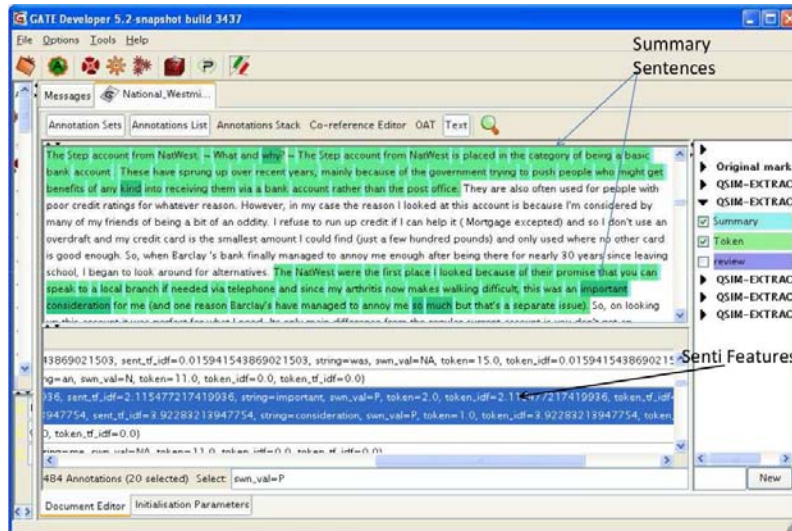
GATE Developer 5.2-snapshot build 3437

File Options Tools Help

Summary Sentences

Messages National_Westmi...

Annotation Sets Annotations List Annotations Stack Co-reference Editor OAT Text

The Step account from NatWest. – What and why? – The Step account from NatWest is placed in the category of being a basic bank account. These have sprung up over recent years, mainly because of the government trying to push people who might get benefits of any kind into receiving them via a bank account rather than the post office. They are also often used for people with poor credit ratings for whatever reason. However, in my case the reason I looked at this account is because I'm considered by many of my friends of being a bit of an oddity. I refuse to run up credit if I can help it ( Mortgage excepted) and so I don't use an overdraft and my credit card is the smallest amount I could find (just a few hundred pounds) and only used where no other card is good enough. So, when Barclay 's bank finally managed to annoy me enough after being there for nearly 30 years since leaving school, I began to look around for alternatives. The NatWest were the first place I looked because of their promise that you can speak to a local branch if needed via telephone and since my arthritis now makes walking difficult, this was an important consideration for me (and one reason Barclay's have managed to annoy me so much but that's a separate issue). So, on looking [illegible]

Original mark
QSIM-EXTRAC
QSIM-EXTRAC
Summary
Token
review
QSIM-EXTRAC
QSIM-EXTRAC
QSIM-EXTRAC

Senti Features

43869021503, sent_tf_idf=0.015941543869021503, string=was, swn_val=NA, token=15.0, token_idf=0.015941543869021
ng=an, swn_val=N, token=11.0, token_idf=0.0, token_tf_idf=0.0}
936, sent_tf_idf=2.115477217419936, string=important, swn_val=P, token=2.0, token_idf=2.115477217419936, token_tf_idf=
947754, sent_tf_idf=3.92283213947754, string=consideration, swn_val=P, token=1.0, token_idf=3.92283213947754, token
0, token_tf_idf=0.0}
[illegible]

484 Annotations (20 selected) Select: swn_val=P

New

Document Editor Initialisation Parameters